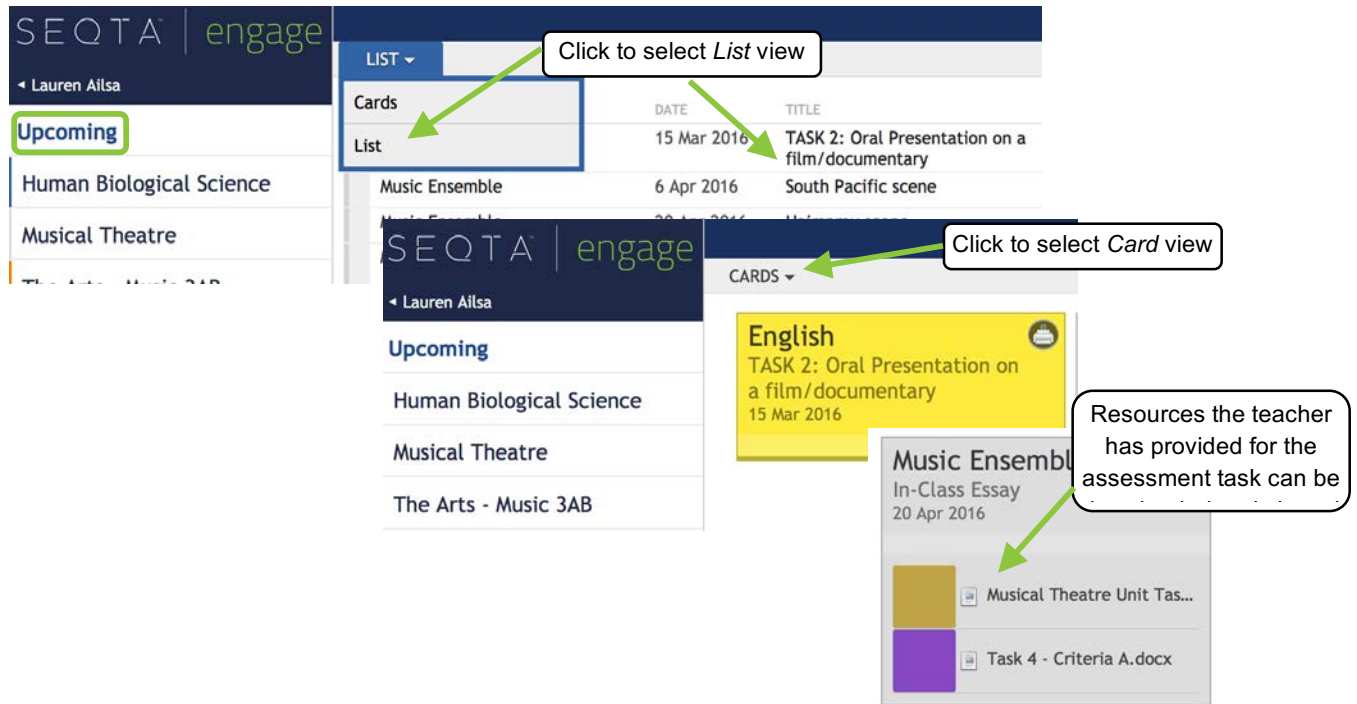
SEQTA | engage

◂ Lauren Ailsa

Upcoming

Human Biological Science

Musical Theatre

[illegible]

LIST ▾

Cards

List

Click to select *List* view

| | DATE | TITLE |
|---|---|---|
| | 15 Mar 2016 | TASK 2: Oral Presentation on a film/documentary |
| Music Ensemble | 6 Apr 2016 | South Pacific scene |
| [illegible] | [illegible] | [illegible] |

SEQTA | engage

◂ Lauren Ailsa

Upcoming

Human Biological Science

Musical Theatre

The Arts - Music 3AB

CARDS ▾

Click to select *Card* view

English
TASK 2: Oral Presentation on a film/documentary
15 Mar 2016

Music Ensembl
In-Class Essay
20 Apr 2016

Resources the teacher has provided for the assessment task can be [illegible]

Musical Theatre Unit Tas...

Task 4 - Criteria A.docx